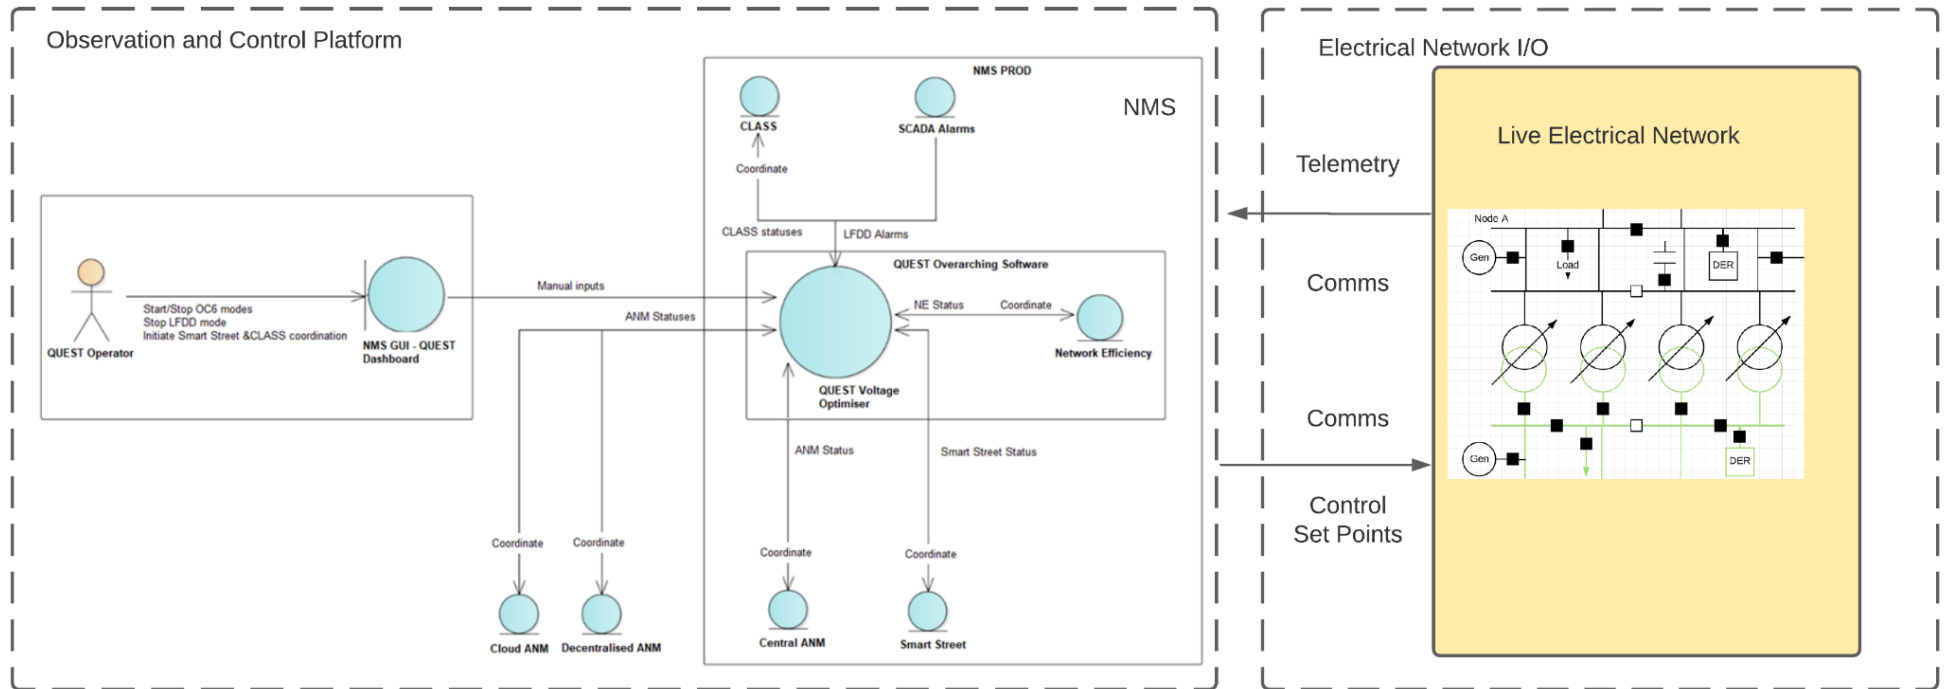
Observation and Control Platform

NMS PROD

NMS

CLASS

SCADA Alarms

Coordinate

CLASS statuses

LFDD Alarms

QUEST Overarching Software

QUEST Operator

Start/Stop OC6 modes
Stop LFDD mode
Initiate Smart Street &CLASS coordination

NMS GUI - QUEST Dashboard

Manual inputs

ANM Statuses

NE Status

Coordinate

Network Efficiency

QUEST Voltage Optimiser

ANM Status

Smart Street Status

Coordinate

Coordinate

Coordinate

Coordinate

Cloud ANM

Decentralised ANM

Central ANM

Smart Street

Electrical Network I/O

Live Electrical Network

Telemetry

Comms

Comms

Control Set Points

Node A

Gen

Load

DER

Gen

DER